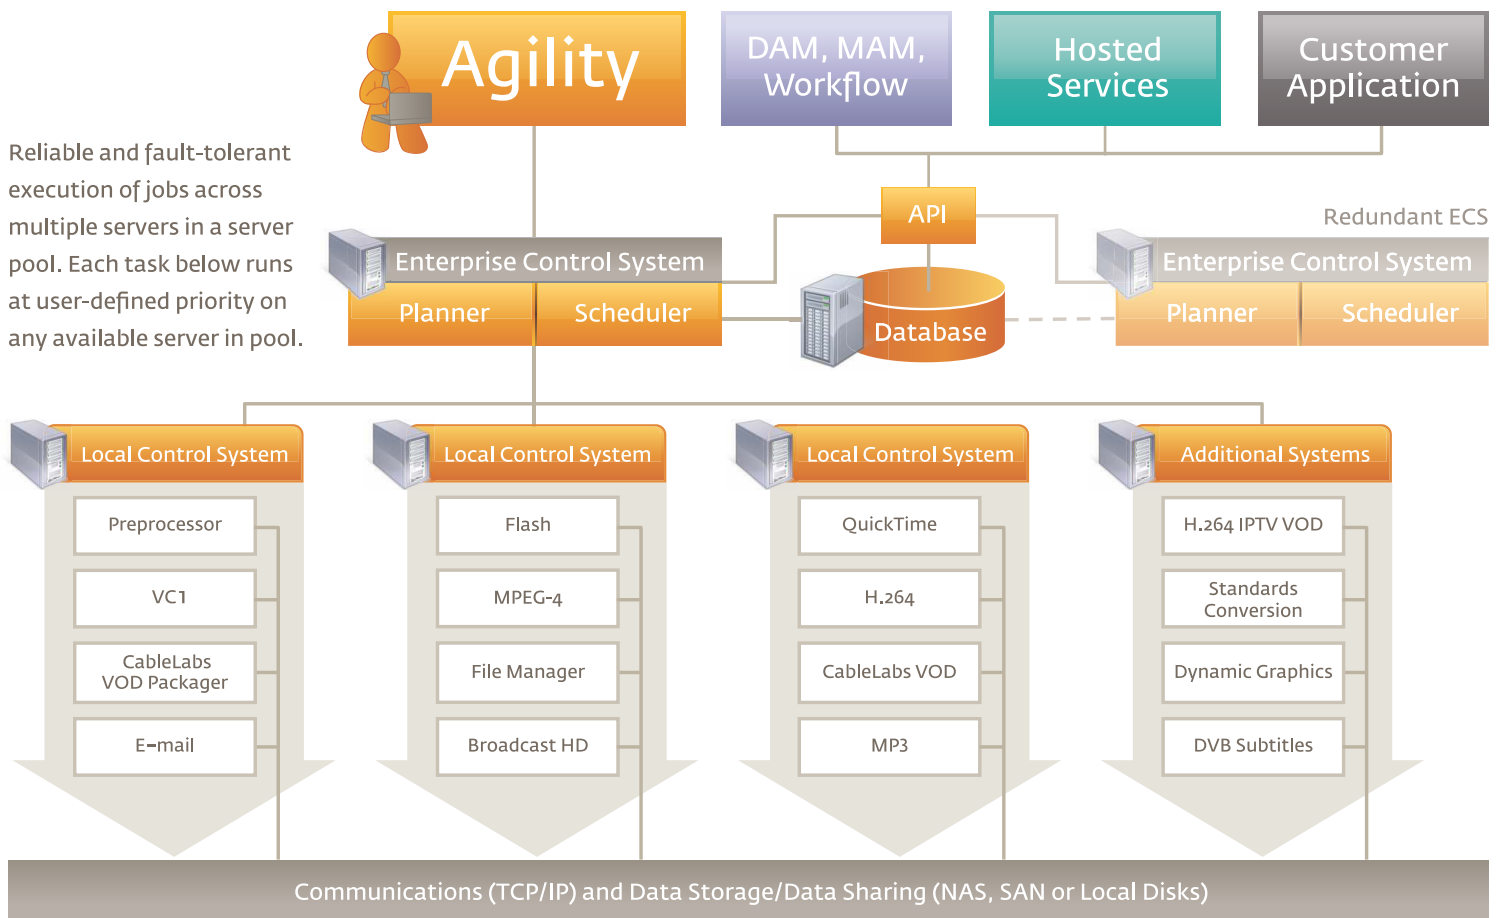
Agility

DAM, MAM, Workflow

Hosted Services

Customer Application

Reliable and fault-tolerant execution of jobs across multiple servers in a server pool. Each task below runs at user-defined priority on any available server in pool.

API

Redundant ECS

Enterprise Control System

Planner

Scheduler

Database

Enterprise Control System

Planner

Scheduler

Local Control System

Preprocessor

VC1

CableLabs VOD Packager

E-mail

Local Control System

Flash

MPEG-4

File Manager

Broadcast HD

Local Control System

QuickTime

H.264

CableLabs VOD

MP3

Additional Systems

H.264 IPTV VOD

Standards Conversion

Dynamic Graphics

DVB Subtitles

Communications (TCP/IP) and Data Storage/Data Sharing (NAS, SAN or Local Disks)